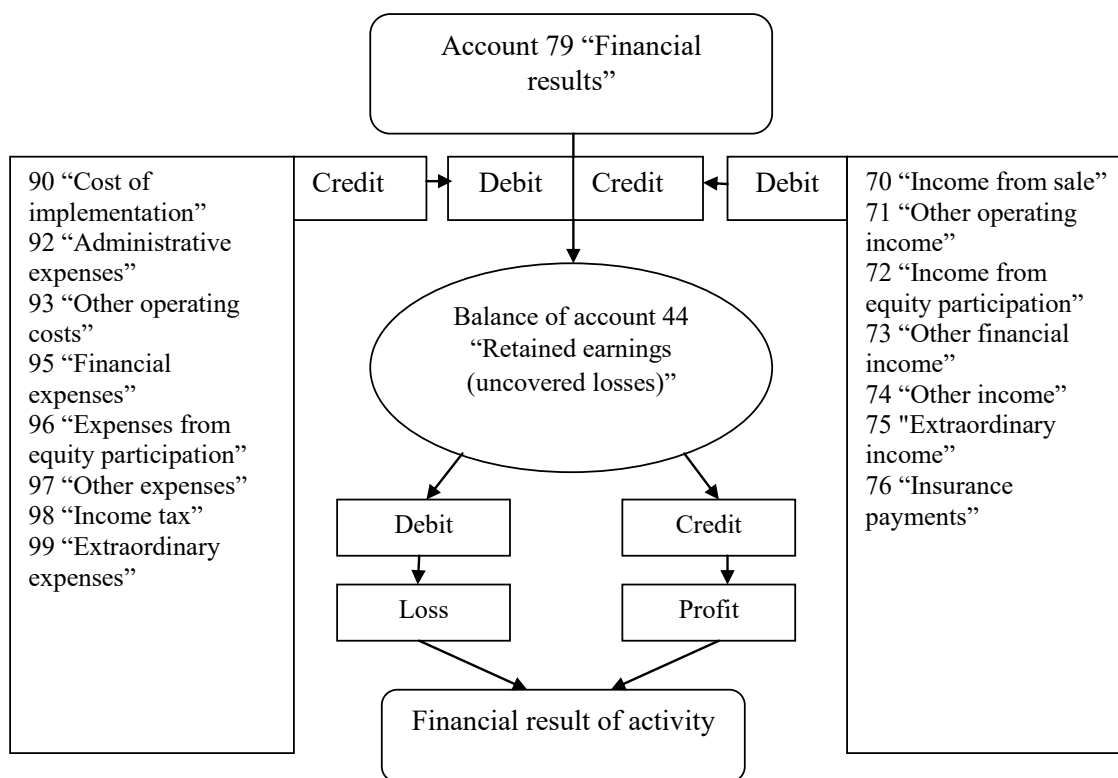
Account 79 “Financial results”

90 “Cost of implementation”
92 “Administrative expenses”
93 “Other operating costs”
95 “Financial expenses”
96 “Expenses from equity participation”
97 “Other expenses”
98 “Income tax”
99 “Extraordinary expenses”

Credit

Debit

Credit

Debit

70 “Income from sale”
71 “Other operating income”
72 “Income from equity participation”
73 “Other financial income”
74 “Other income”
75 "Extraordinary income”
76 “Insurance payments”

Balance of account 44 “Retained earnings (uncovered losses)”

Debit

Credit

Loss

Profit

Financial result of activity